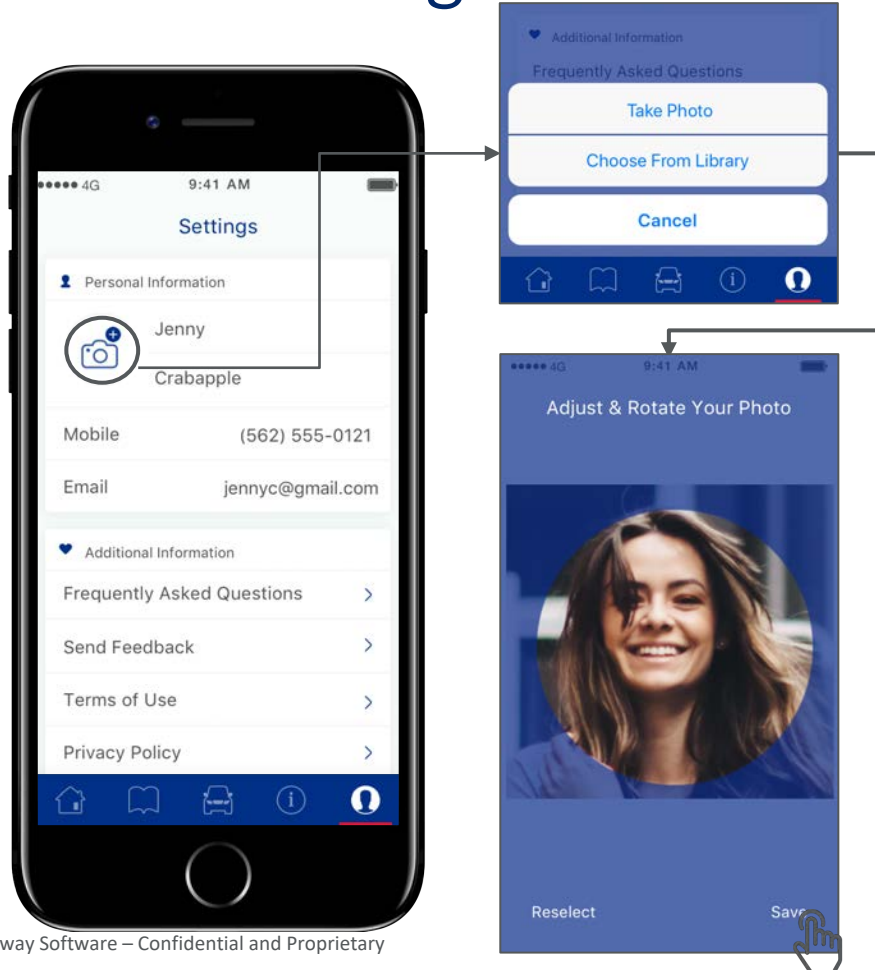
●●●●● 4G 9:41 AM

Settings

Personal Information

Jenny

Crabapple

Mobile (562) 555-0121

Email jennyc@gmail.com

Additional Information

Frequently Asked Questions >

Send Feedback >

Terms of Use >

Privacy Policy >

Additional Information

Frequently Asked Questions

Take Photo

Choose From Library

Cancel

●●●●● 4G 9:41 AM

Adjust & Rotate Your Photo

Reselect

Save

way Software – Confidential and Proprietary